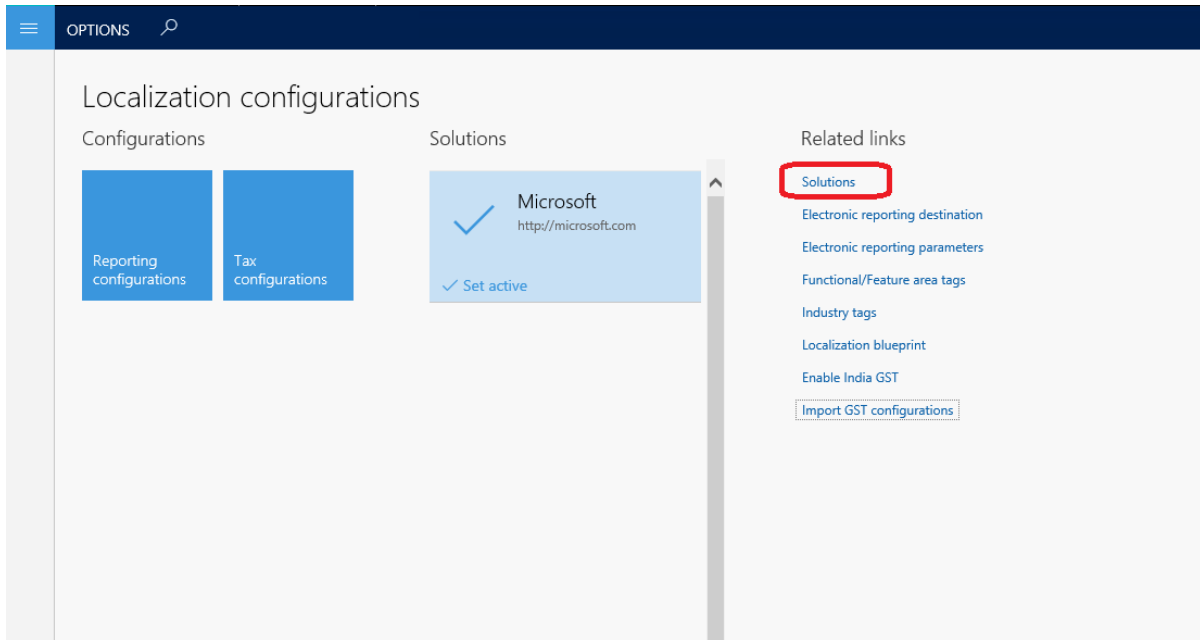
OPTIONS

Localization configurations

Configurations

Reporting configurations

Tax configurations

Solutions

Microsoft
http://microsoft.com

Set active

Related links

Solutions

Electronic reporting destination

Electronic reporting parameters

Functional/Feature area tags

Industry tags

Localization blueprint

Enable India GST

Import GST configurations